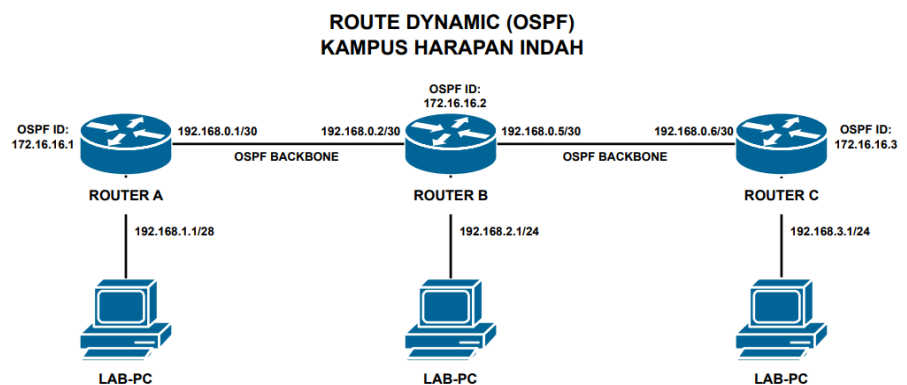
ROUTE DYNAMIC (OSPF)
KAMPUS HARAPAN INDAH

OSPF ID:
172.16.16.1

192.168.0.1/30

192.168.0.2/30

OSPF ID:
172.16.16.2

192.168.0.5/30

192.168.0.6/30

OSPF ID:
172.16.16.3

OSPF BACKBONE

OSPF BACKBONE

ROUTER A

ROUTER B

ROUTER C

192.168.1.1/28

192.168.2.1/24

192.168.3.1/24

LAB-PC

LAB-PC

LAB-PC